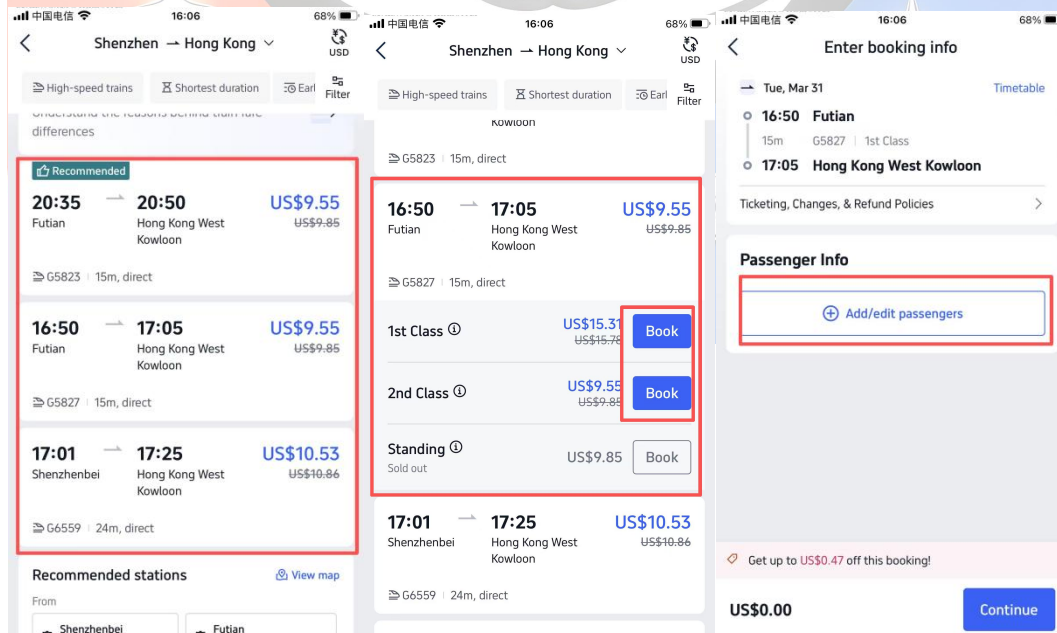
中国电信 16:06 68%

Shenzhen → Hong Kong

USD

High-speed trains | Shortest duration | Earl | Filter

Understand the reasons behind train fare differences

Recommended

20:35 Futian → 20:50 Hong Kong West Kowloon US$9.55 US$9.85

G5823 | 15m, direct

16:50 Futian → 17:05 Hong Kong West Kowloon US$9.55 US$9.85

G5827 | 15m, direct

17:01 Shenzhenbei → 17:25 Hong Kong West Kowloon US$10.53 US$10.86

G6559 | 24m, direct

Recommended stations

View map

From

Shenzhenbei

Futian

中国电信 16:06 68%

Shenzhen → Hong Kong

USD

High-speed trains | Shortest duration | Earl | Filter

Kowloon

G5823 | 15m, direct

16:50 Futian → 17:05 Hong Kong West Kowloon US$9.55 US$9.85

G5827 | 15m, direct

1st Class US$15.31 US$15.78 Book

2nd Class US$9.55 US$9.85 Book

Standing Sold out US$9.85 Book

17:01 Shenzhenbei → 17:25 Hong Kong West Kowloon US$10.53 US$10.86

G6559 | 24m, direct

中国电信 16:06 68%

Enter booking info

Tue, Mar 31 Timetable

16:50 Futian

15m G5827 | 1st Class

17:05 Hong Kong West Kowloon

Ticketing, Changes, & Refund Policies

Passenger Info

Add/edit passengers

Get up to US$0.47 off this booking!

US$0.00

Continue